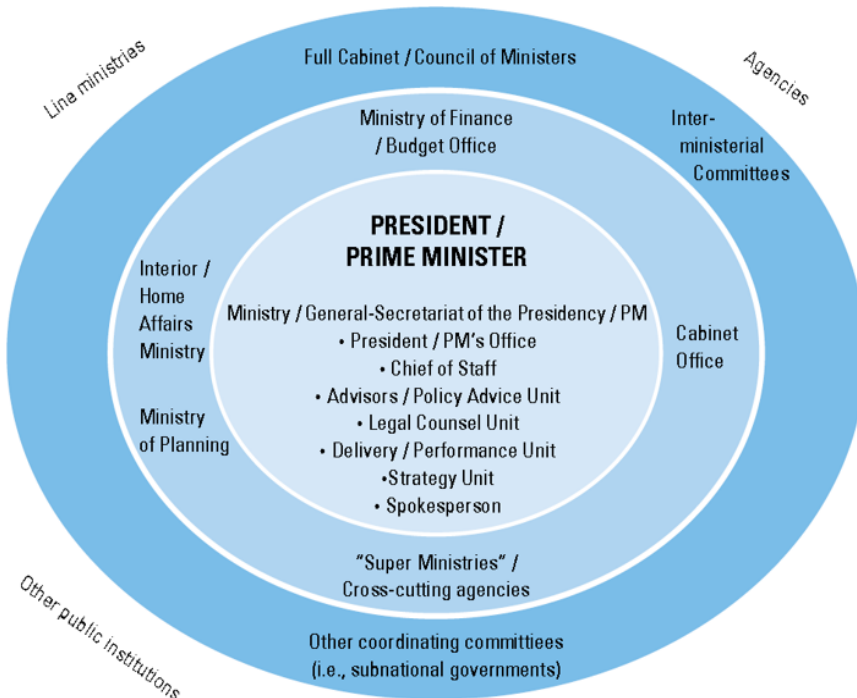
Line ministries

Full Cabinet / Council of Ministers

Agencies

Ministry of Finance / Budget Office

Inter-ministerial Committees

PRESIDENT / PRIME MINISTER

Interior / Home Affairs Ministry

Ministry of Planning

Ministry / General-Secretariat of the Presidency / PM
• President / PM's Office
• Chief of Staff
• Advisors / Policy Advice Unit
• Legal Counsel Unit
• Delivery / Performance Unit
•Strategy Unit
• Spokesperson

Cabinet Office

"Super Ministries" / Cross-cutting agencies

Other public institutions

Other coordinating committiees (i.e., subnational governments)